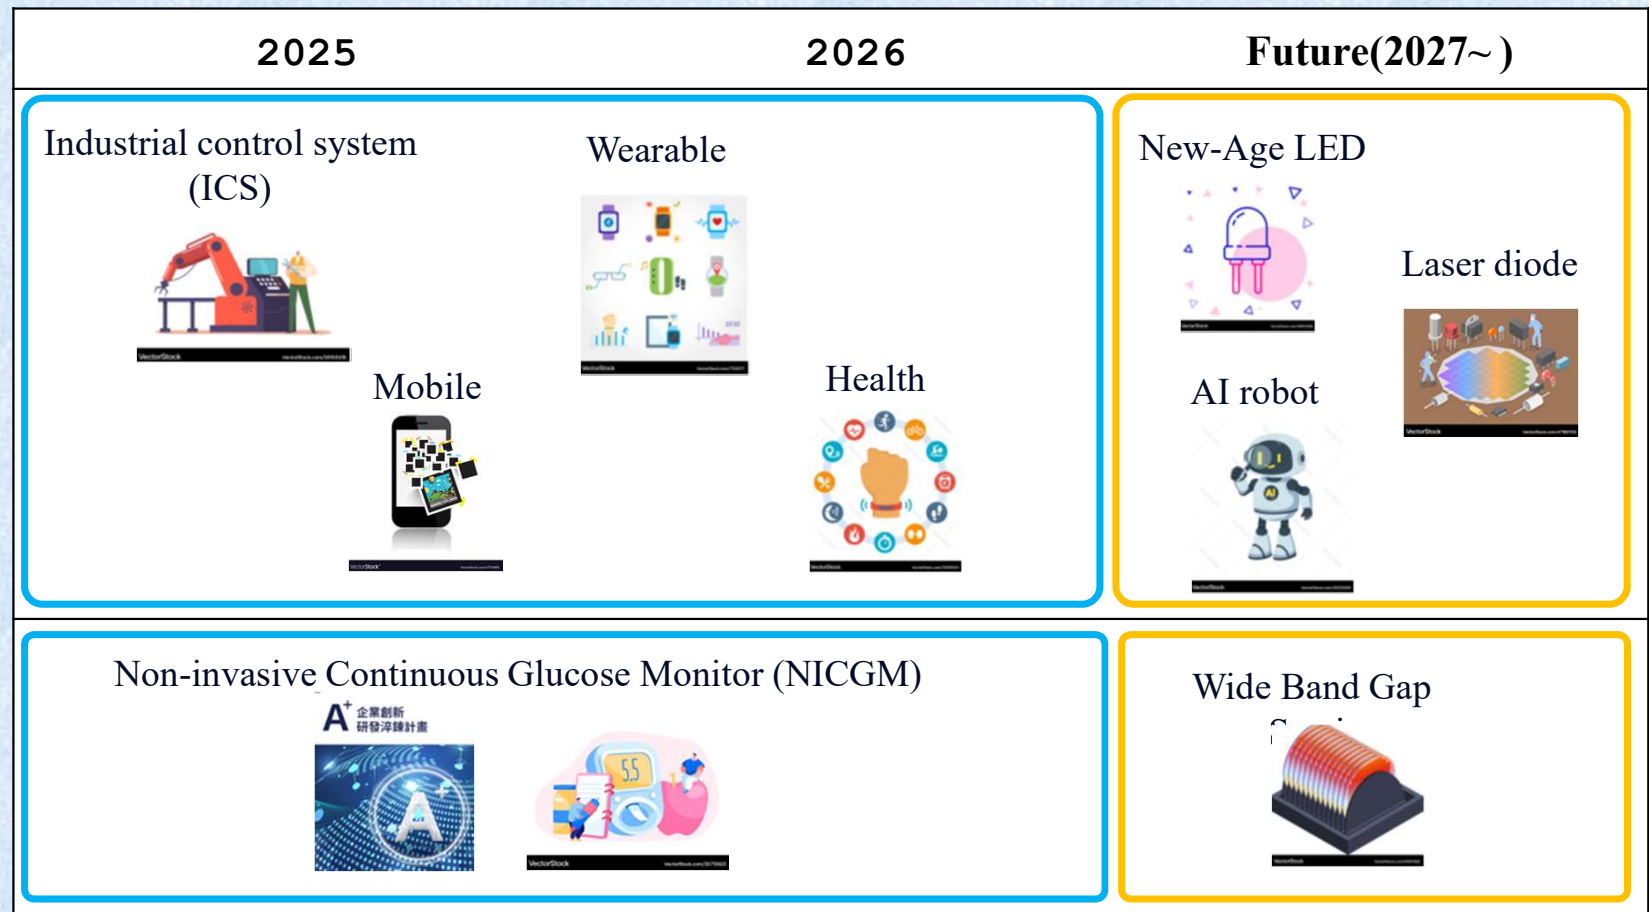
| 2025 | 2026 | Future(2027~ ) |
|---|---|---|

Industrial control system (ICS)

VectorStock

Mobile

VectorStock

Wearable

VectorStock

Health

VectorStock

New-Age LED

VectorStock

Laser diode

VectorStock

AI robot

AI

VectorStock

Non-invasive Continuous Glucose Monitor (NICGM)

A⁺ 企業創新研發淬鍊計畫

A

5.5

VectorStock

Wide Band Gap

S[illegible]

VectorStock